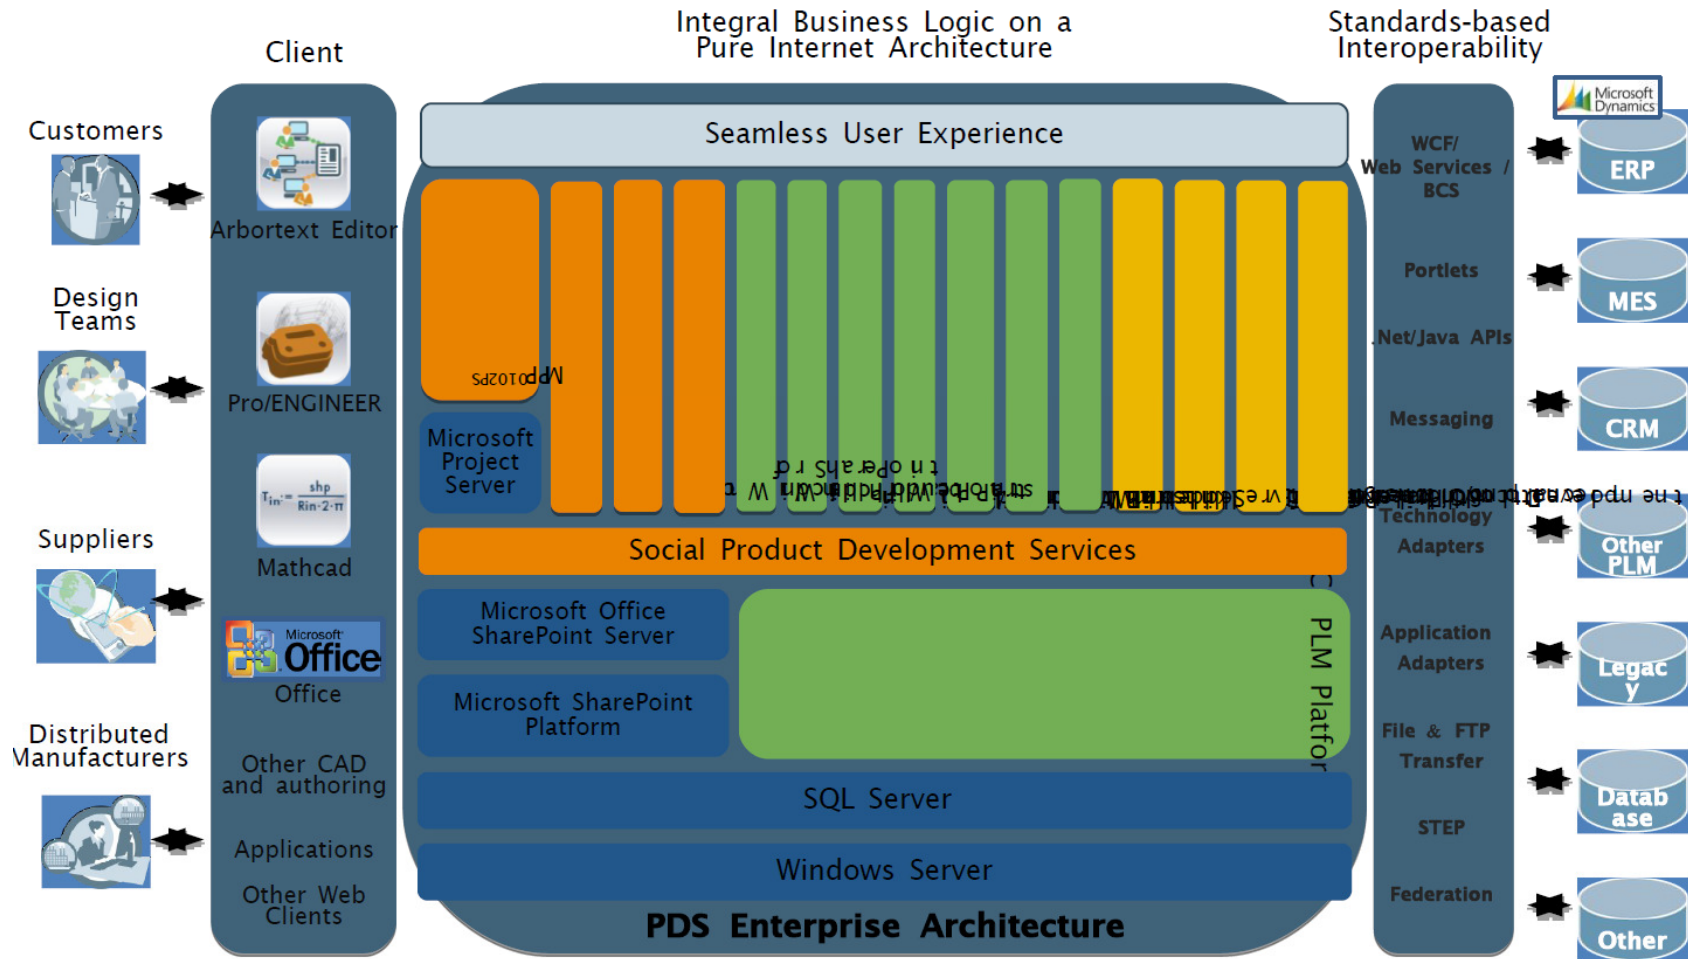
Client

Integral Business Logic on a Pure Internet Architecture

Standards-based Interoperability

Customers

Design Teams

Suppliers

Distributed Manufacturers

Arbortext Editor

Pro/ENGINEER

Mathcad

Microsoft Office

Office

Other CAD and authoring

Applications

Other Web Clients

Seamless User Experience

MPP2010ps

Microsoft Project Server

Social Product Development Services

Microsoft Office SharePoint Server

Microsoft SharePoint Platform

PLM Platfor

SQL Server

Windows Server

PDS Enterprise Architecture

WCF/ Web Services / BCS

Portlets

.Net/Java APIs

Messaging

Technology Adapters

Application Adapters

File & FTP Transfer

STEP

Federation

Microsoft Dynamics

ERP

MES

CRM

Other PLM

Legac y

Datab ase

Other